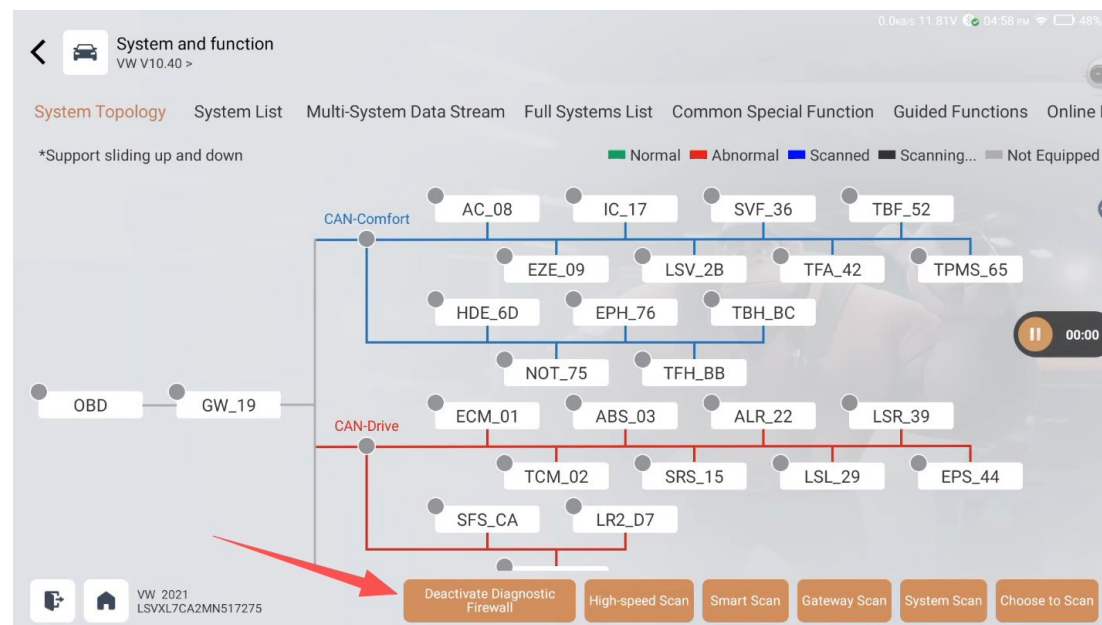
0.0KB/S 11.81V 04:58 PM 48%

System and function
VW V10.40 >

System Topology System List Multi-System Data Stream Full Systems List Common Special Function Guided Functions Online

*Support sliding up and down

Normal Abnormal Scanned Scanning... Not Equipped

CAN-Comfort

AC_08 IC_17 SVF_36 TBF_52

EZE_09 LSV_2B TFA_42 TPMS_65

HDE_6D EPH_76 TBH_BC

NOT_75 TFH_BB

00:00

OBD GW_19

CAN-Drive

ECM_01 ABS_03 ALR_22 LSR_39

TCM_02 SRS_15 LSL_29 EPS_44

SFS_CA LR2_D7

VW 2021
LSVXL7CA2MN517275

Deactivate Diagnostic Firewall High-speed Scan Smart Scan Gateway Scan System Scan Choose to Scan